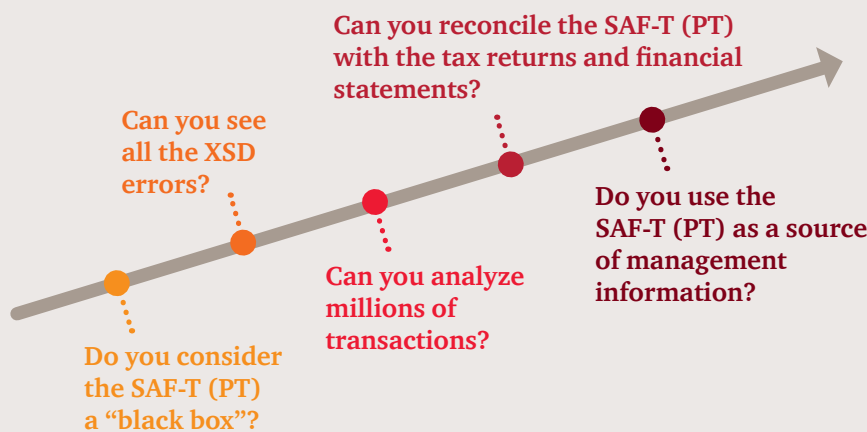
Do you consider the SAF-T (PT) a “black box”?

Can you see all the XSD errors?

Can you analyze millions of transactions?

Can you reconcile the SAF-T (PT) with the tax returns and financial statements?

Do you use the SAF-T (PT) as a source of management information?